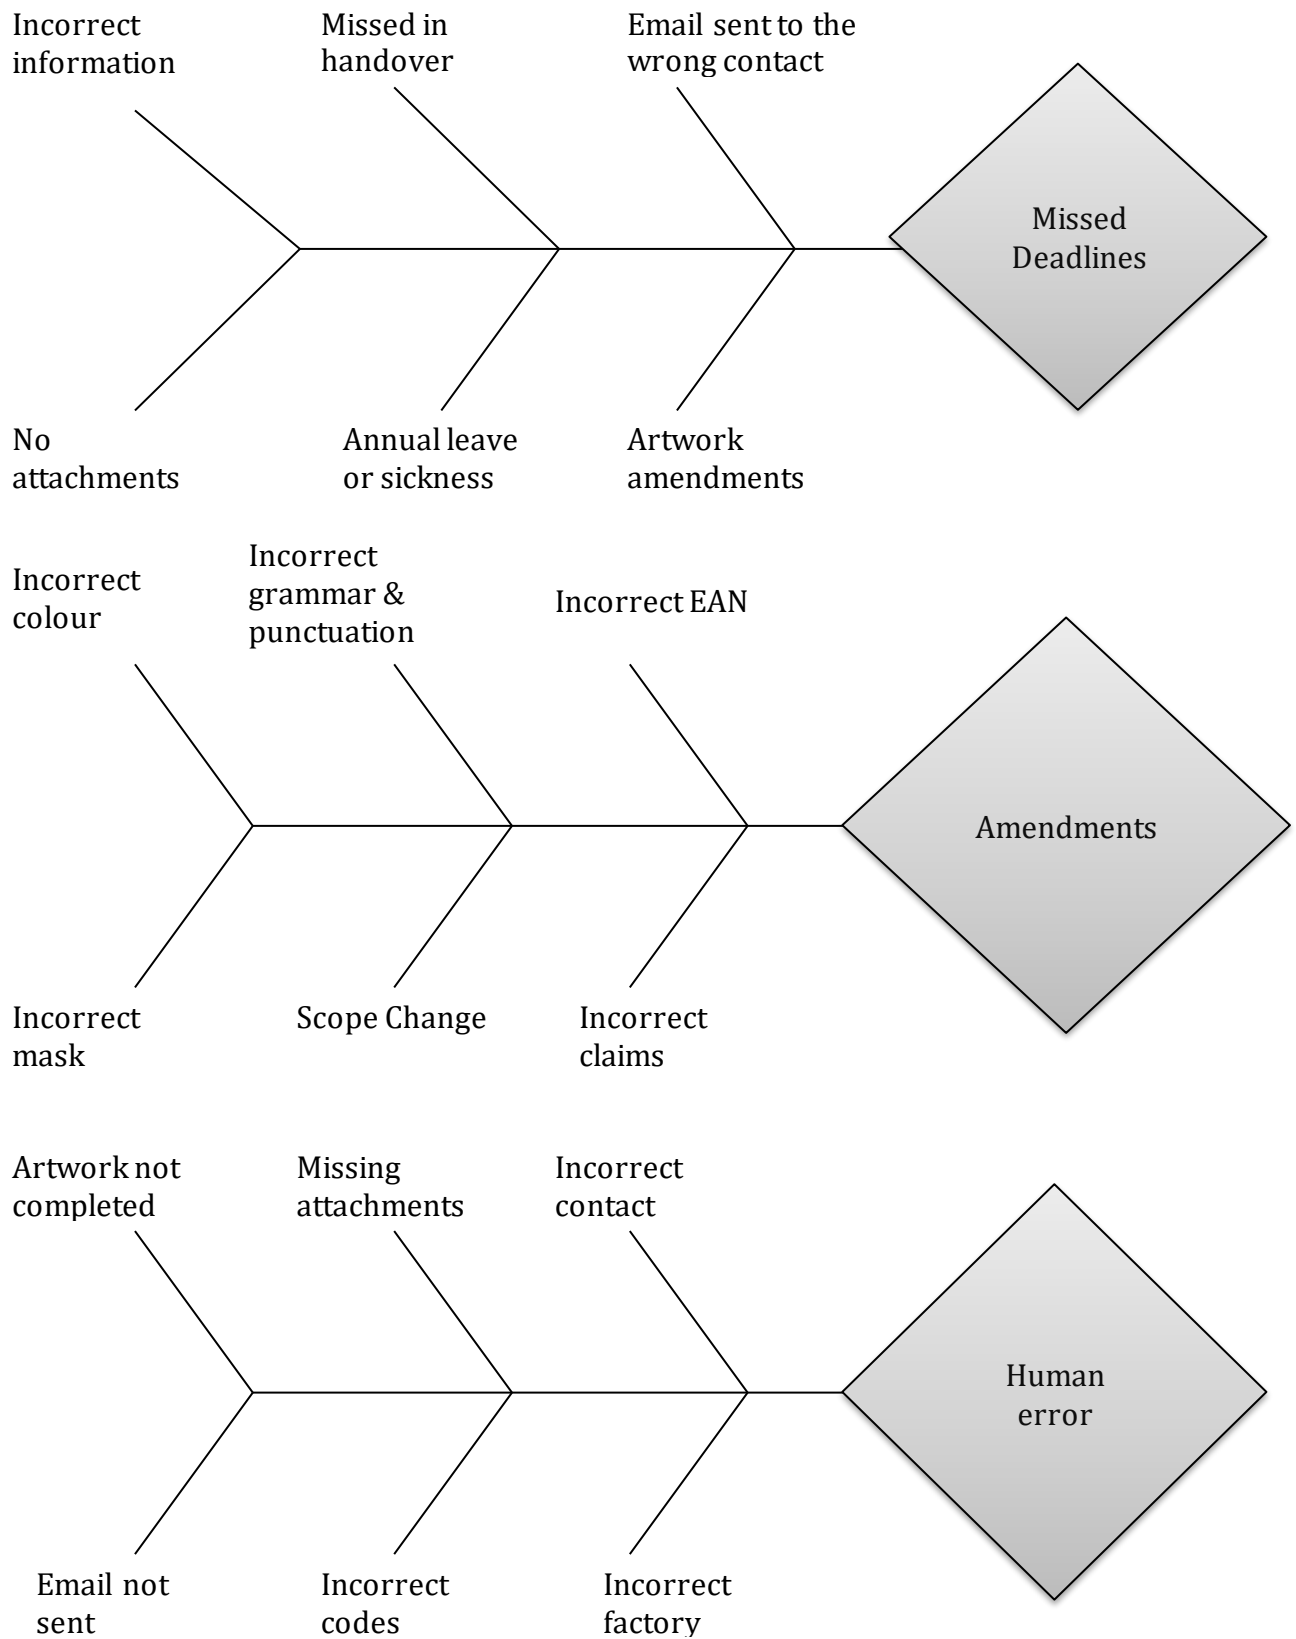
Incorrect information

Missed in handover

Email sent to the wrong contact

Missed Deadlines

No attachments

Annual leave or sickness

Artwork amendments

Incorrect colour

Incorrect grammar & punctuation

Incorrect EAN

Amendments

Incorrect mask

Scope Change

Incorrect claims

Artwork not completed

Missing attachments

Incorrect contact

Human error

Email not sent

Incorrect codes

Incorrect factory